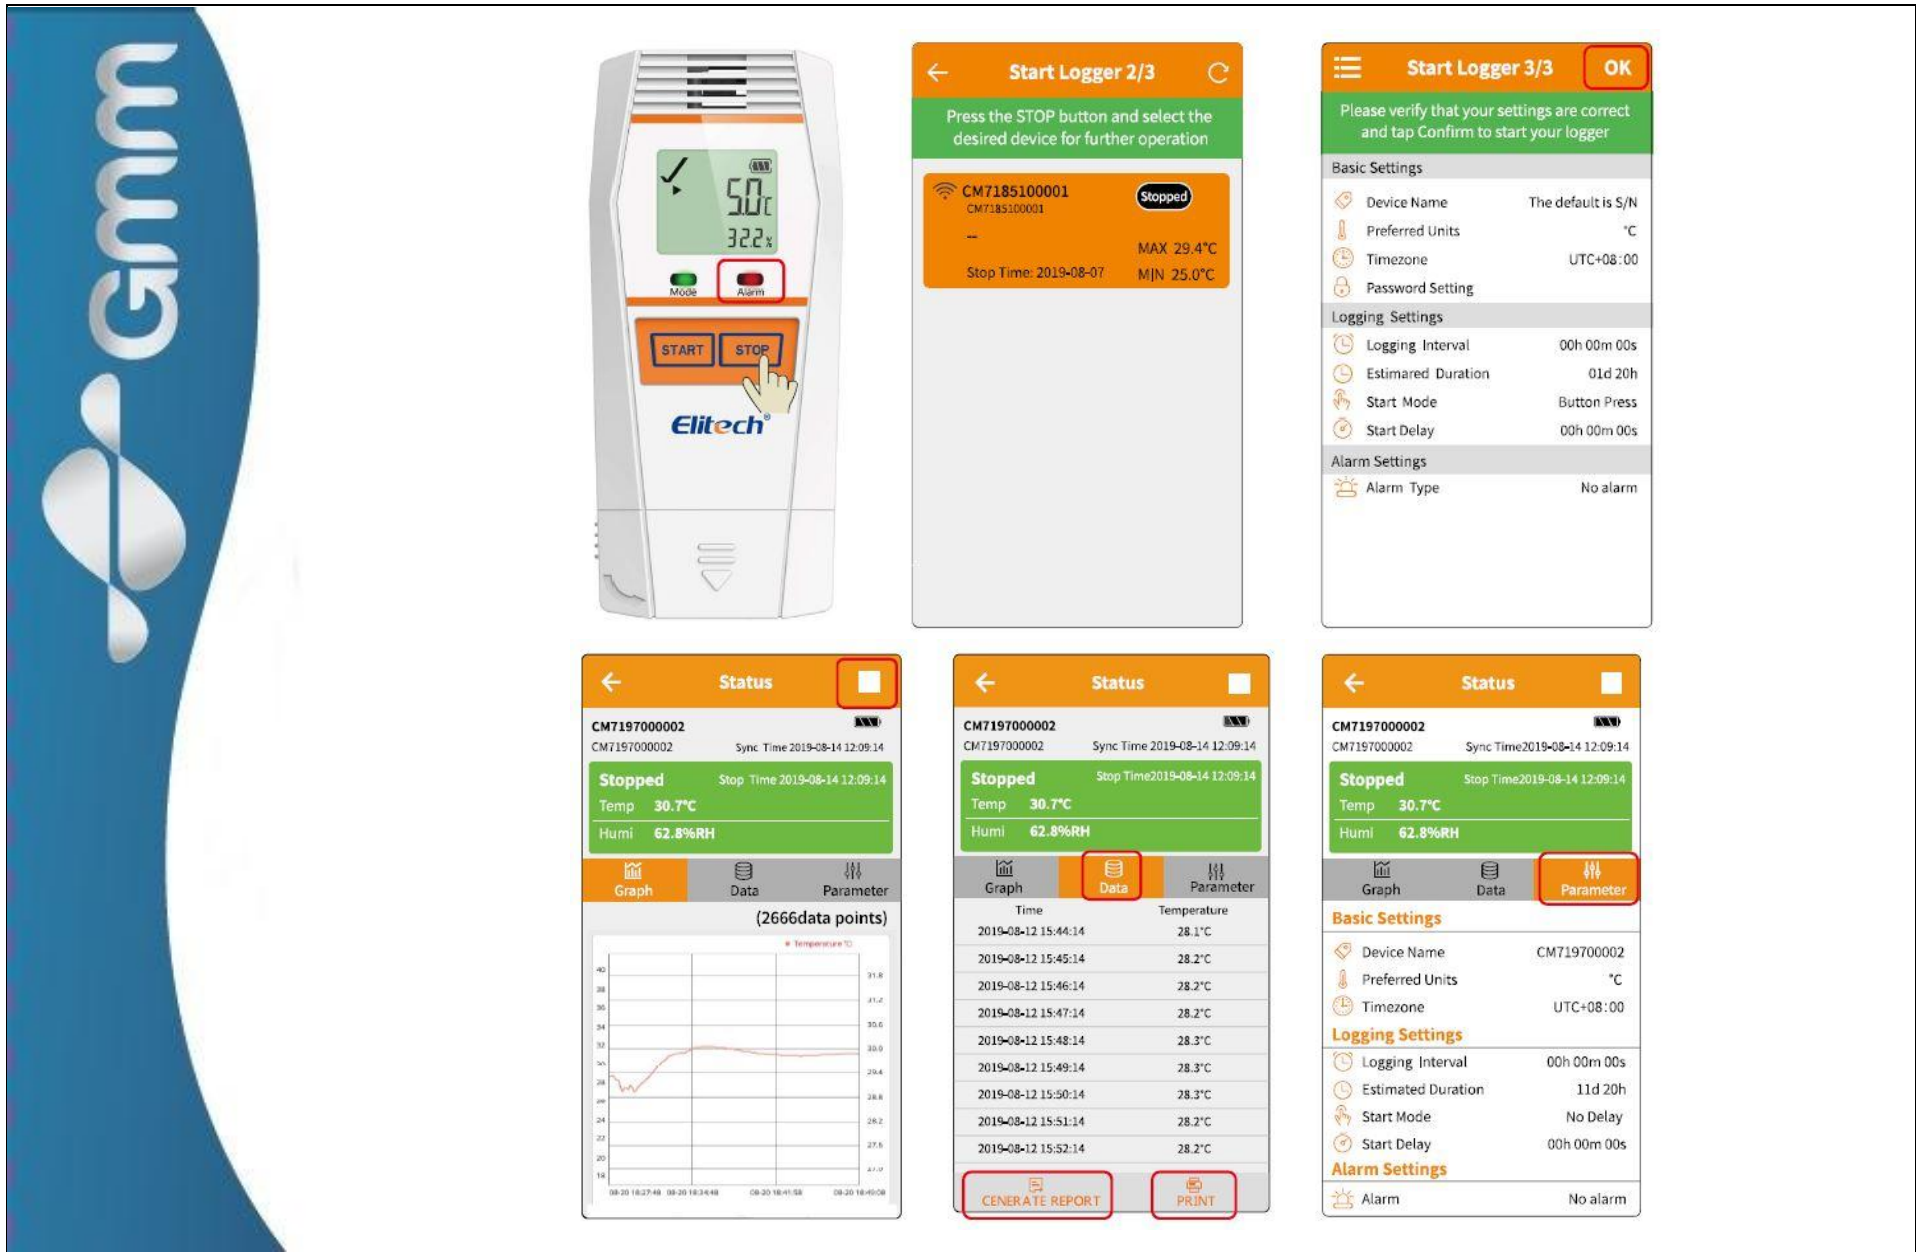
Gmm

5.0°C
32.2%
Mode
Alarm
START
STOP
Elitech

Start Logger 2/3
Press the STOP button and select the desired device for further operation
CM7185100001
CM7185100001
Stopped
--
MAX 29.4°C
Stop Time: 2019-08-07
MIN 25.0°C

Start Logger 3/3
OK
Please verify that your settings are correct and tap Confirm to start your logger
Basic Settings
Device Name The default is S/N
Preferred Units °C
Timezone UTC+08:00
Password Setting
Logging Settings
Logging Interval 00h 00m 00s
Estimared Duration 01d 20h
Start Mode Button Press
Start Delay 00h 00m 00s
Alarm Settings
Alarm Type No alarm

Status
CM7197000002
CM7197000002 Sync Time 2019-08-14 12:09:14
Stopped Stop Time 2019-08-14 12:09:14
Temp 30.7°C
Humi 62.8%RH
Graph Data Parameter
(2666data points)

Status
CM7197000002
CM7197000002 Sync Time 2019-08-14 12:09:14
Stopped Stop Time2019-08-14 12:09:14
Temp 30.7°C
Humi 62.8%RH
Graph Data Parameter

| Time | Temperature |
|---|---|
| 2019-08-12 15:44:14 | 28.1°C |
| 2019-08-12 15:45:14 | 28.2°C |
| 2019-08-12 15:46:14 | 28.2°C |
| 2019-08-12 15:47:14 | 28.2°C |
| 2019-08-12 15:48:14 | 28.3°C |
| 2019-08-12 15:49:14 | 28.3°C |
| 2019-08-12 15:50:14 | 28.3°C |
| 2019-08-12 15:51:14 | 28.2°C |
| 2019-08-12 15:52:14 | 28.2°C |

GENERATE REPORT
PRINT

Status
CM7197000002
CM7197000002 Sync Time2019-08-14 12:09:14
Stopped Stop Time2019-08-14 12:09:14
Temp 30.7°C
Humi 62.8%RH
Graph Data Parameter
Basic Settings
Device Name CM719700002
Preferred Units °C
Timezone UTC+08:00
Logging Settings
Logging Interval 00h 00m 00s
Estimated Duration 11d 20h
Start Mode No Delay
Start Delay 00h 00m 00s
Alarm Settings
Alarm No alarm